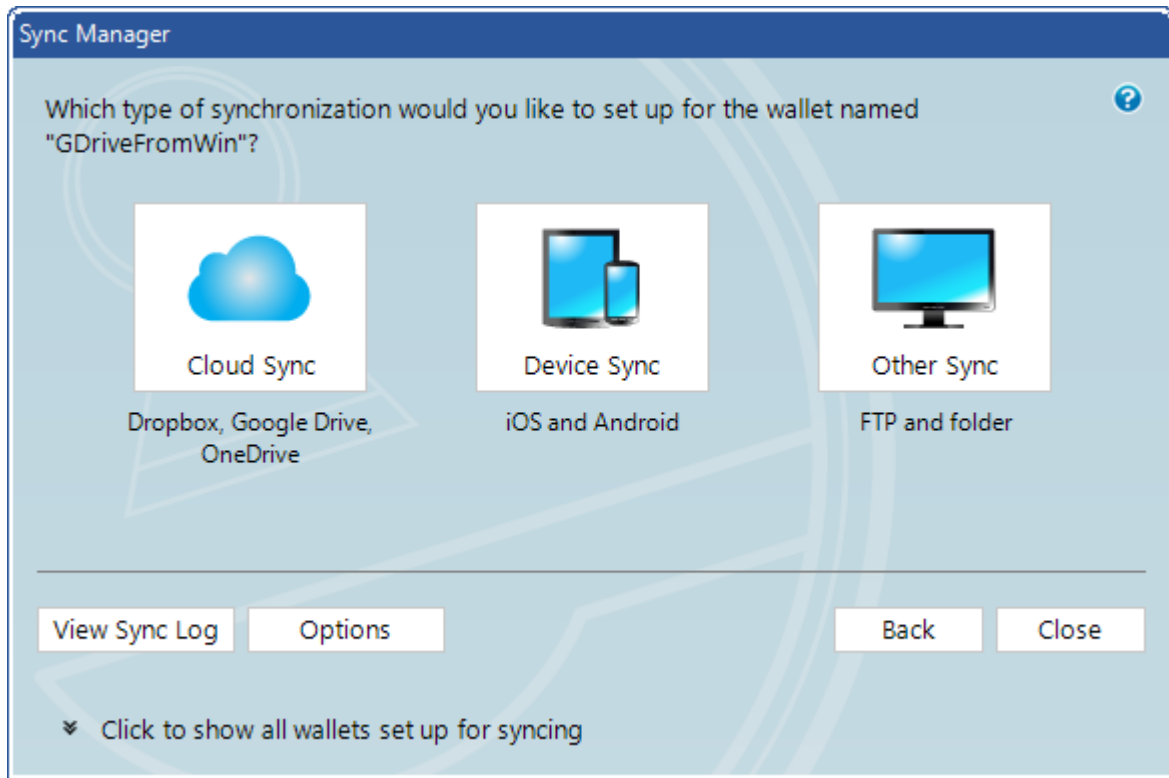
Sync Manager

Which type of synchronization would you like to set up for the wallet named "GDriveFromWin"?

Cloud Sync

Dropbox, Google Drive, OneDrive

Device Sync

iOS and Android

Other Sync

FTP and folder

View Sync Log

Options

Back

Close

Click to show all wallets set up for syncing